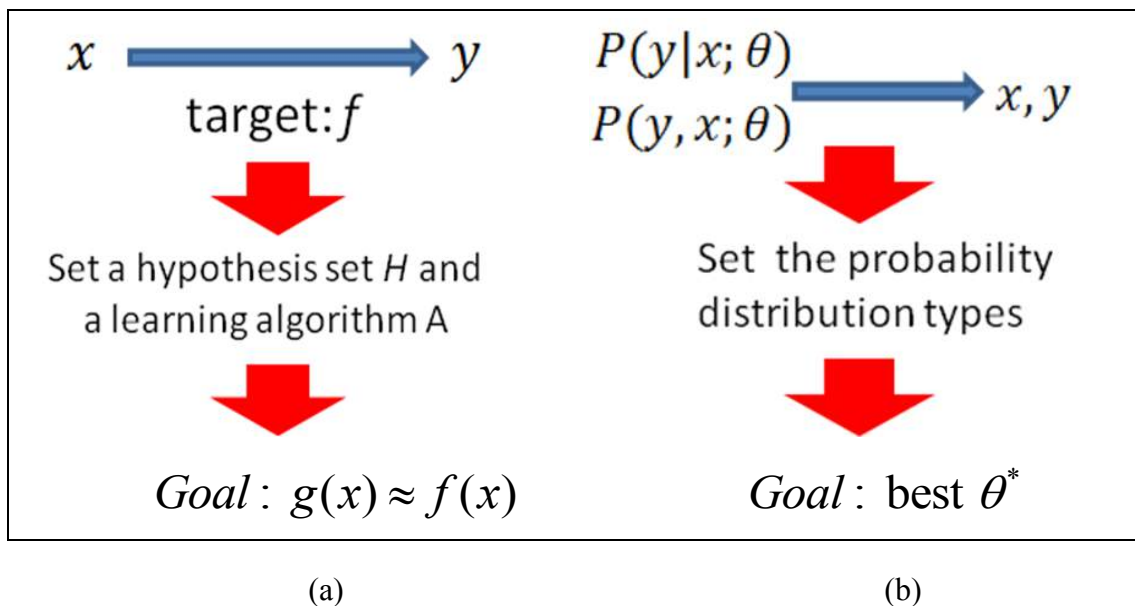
$x$ $y$

target: $f$

Set a hypothesis set $H$ and a learning algorithm A

$Goal: g(x) \approx f(x)$

$P(y|x;\theta)$

$P(y,x;\theta)$

$x, y$

Set the probability distribution types

$Goal$: best $\theta^*$

(a)

(b)